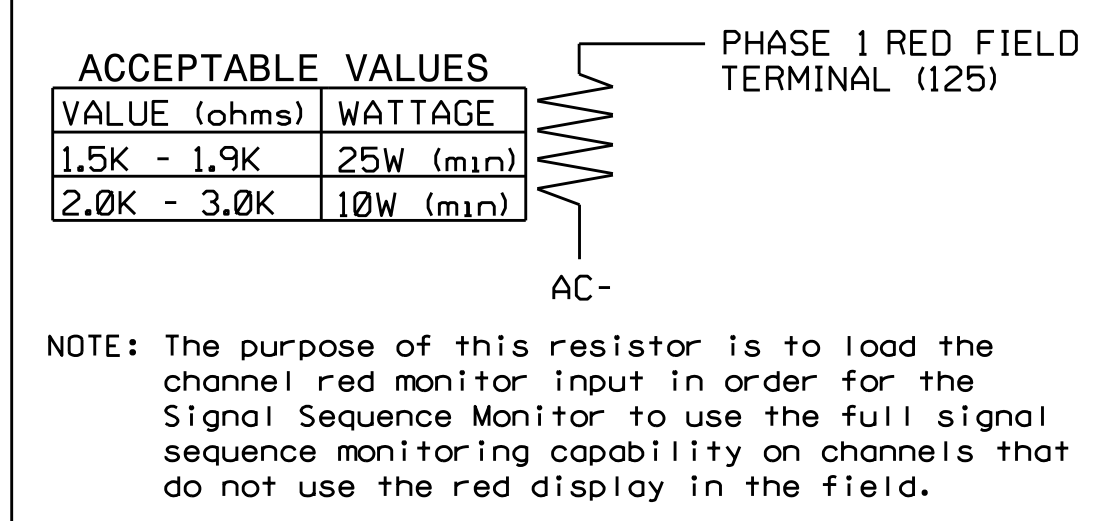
ACCEPTABLE VALUES

| VALUE (ohms) | WATTAGE |
|---|---|
| 1.5K - 1.9K | 25W (min) |
| 2.0K - 3.0K | 10W (min) |

PHASE 1 RED FIELD TERMINAL (125)

AC-

NOTE: The purpose of this resistor is to load the channel red monitor input in order for the Signal Sequence Monitor to use the full signal sequence monitoring capability on channels that do not use the red display in the field.